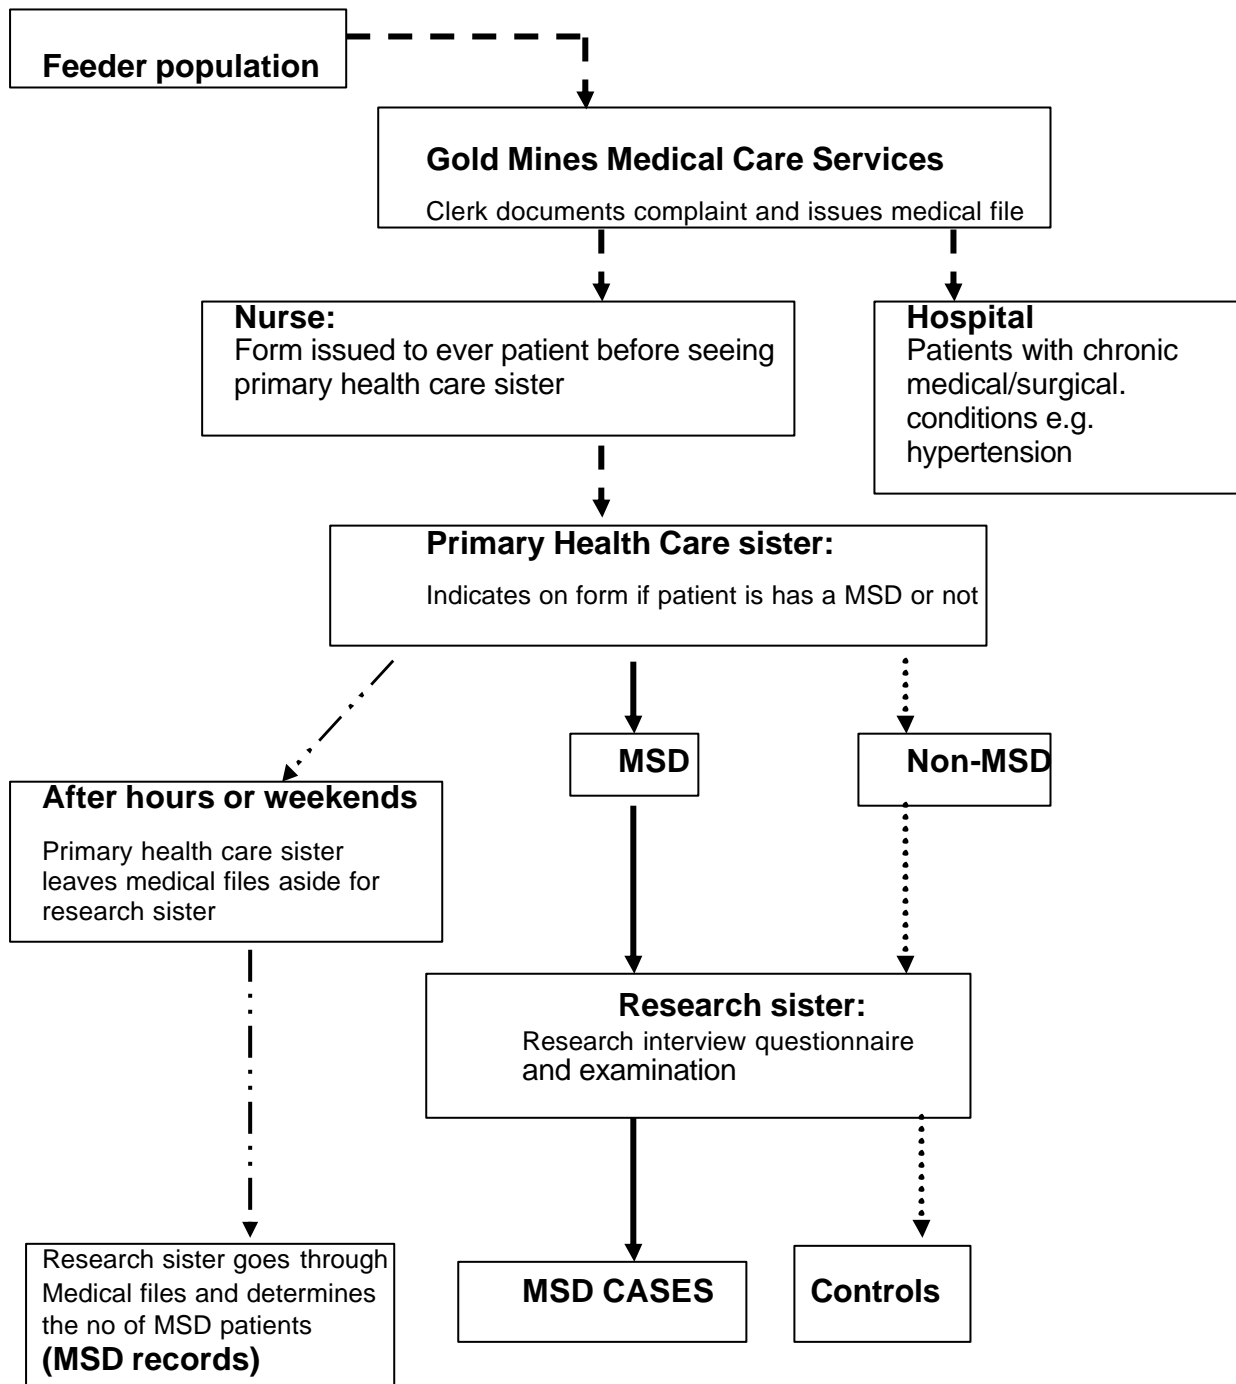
Feeder population

Gold Mines Medical Care Services

Clerk documents complaint and issues medical file

Nurse:
Form issued to ever patient before seeing primary health care sister

Hospital
Patients with chronic medical/surgical. conditions e.g. hypertension

Primary Health Care sister:

Indicates on form if patient is has a MSD or not

After hours or weekends

Primary health care sister leaves medical files aside for research sister

MSD

Non-MSD

Research sister:

Research interview questionnaire and examination

Research sister goes through Medical files and determines the no of MSD patients
(MSD records)

MSD CASES

Controls